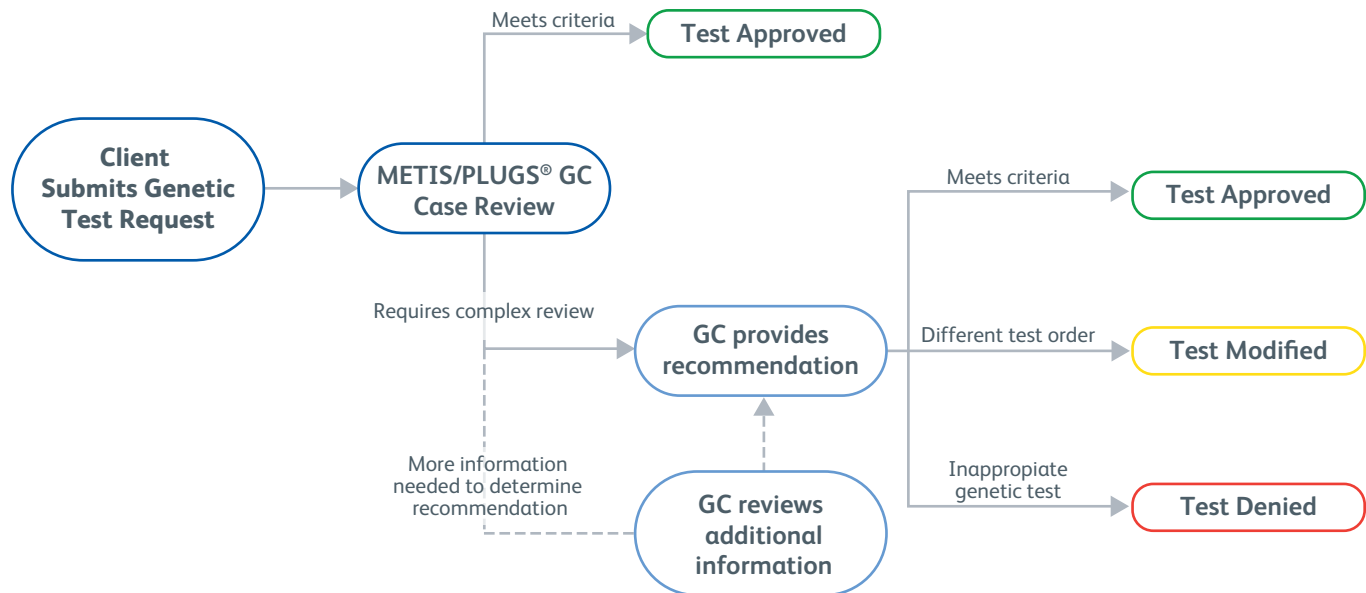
Meets criteria

Test Approved

Client Submits Genetic Test Request

METIS/PLUGS® GC Case Review

Meets criteria

Test Approved

Requires complex review

GC provides recommendation

Different test order

Test Modified

More information needed to determine recommendation

GC reviews additional information

Inappropiate genetic test

Test Denied